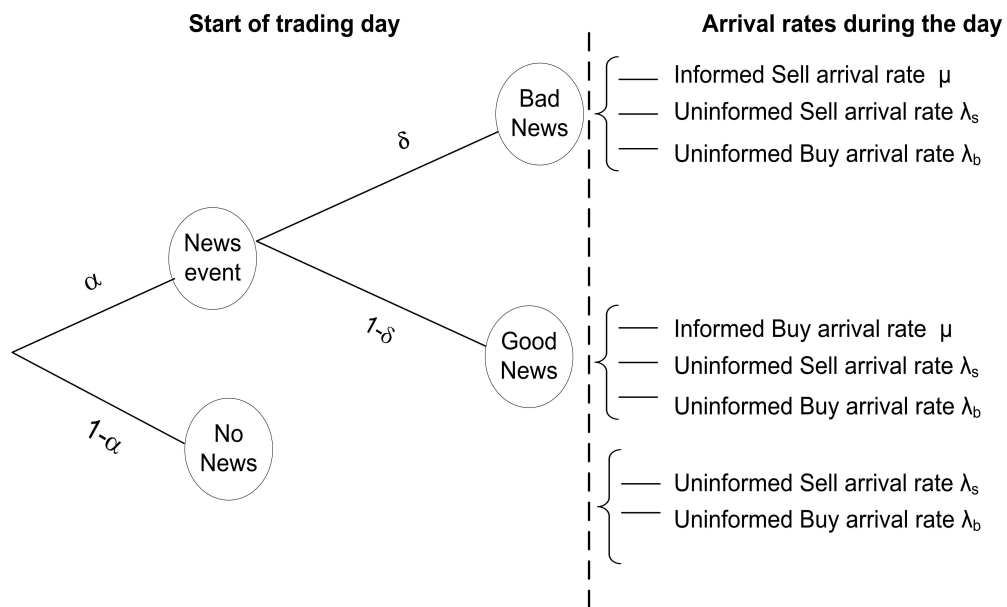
Start of trading day

Arrival rates during the day

Bad News

$\delta$

Informed Sell arrival rate $\mu$

Uninformed Sell arrival rate $\lambda_s$

Uninformed Buy arrival rate $\lambda_b$

News event

$\alpha$

$1-\delta$

Good News

Informed Buy arrival rate $\mu$

Uninformed Sell arrival rate $\lambda_s$

Uninformed Buy arrival rate $\lambda_b$

$1-\alpha$

No News

Uninformed Sell arrival rate $\lambda_s$

Uninformed Buy arrival rate $\lambda_b$